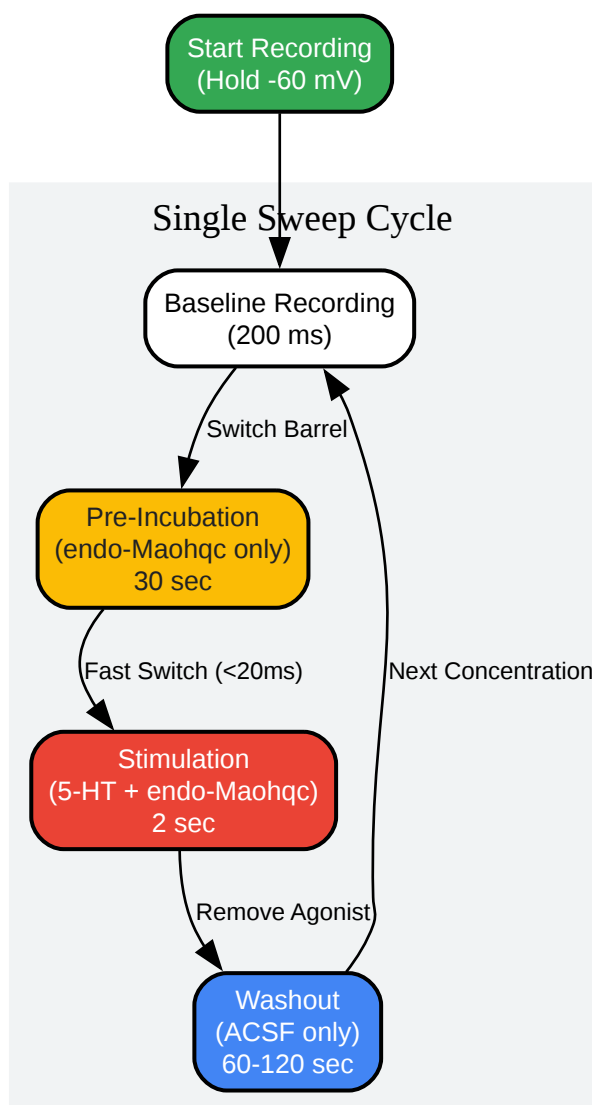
Start Recording
(Hold -60 mV)

Single Sweep Cycle

Baseline Recording
(200 ms)

Switch Barrel

Pre-Incubation
(endo-Maohqc only)
30 sec

Fast Switch (<20ms)

Stimulation
(5-HT + endo-Maohqc)
2 sec

Remove Agonist

Washout
(ACSF only)
60-120 sec

Next Concentration